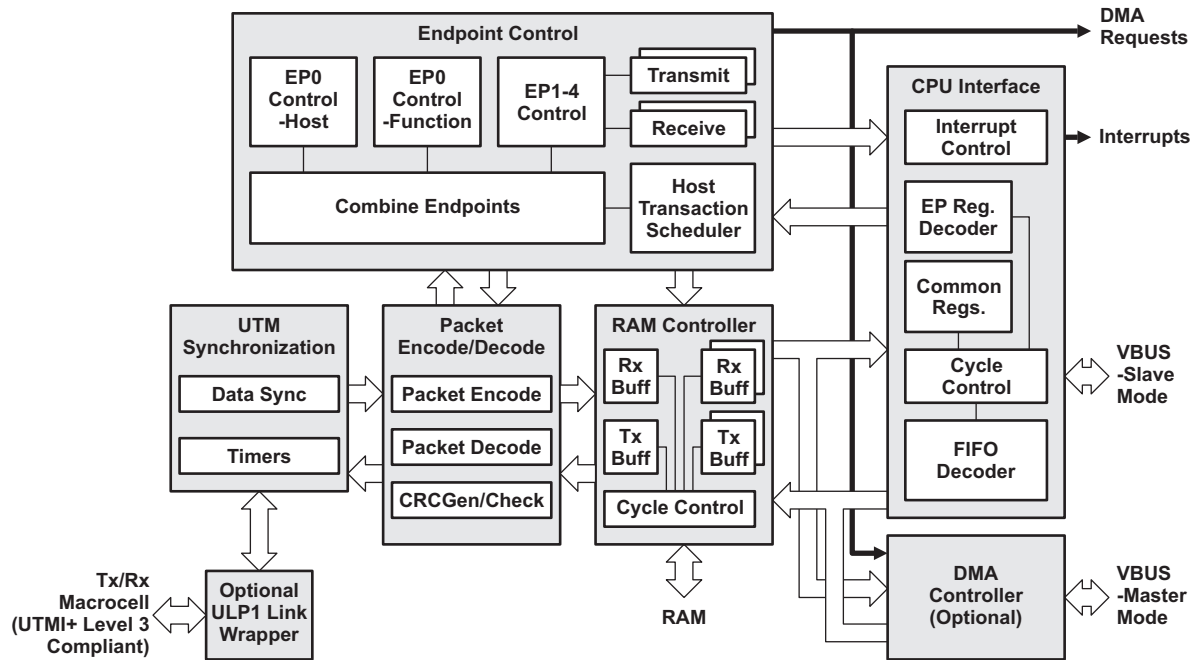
Endpoint Control

EP0 Control -Host

EP0 Control -Function

EP1-4 Control

Transmit

Receive

Combine Endpoints

Host Transaction Scheduler

DMA Requests

CPU Interface

Interrupt Control

Interrupts

EP Reg. Decoder

Common Regs.

Cycle Control

FIFO Decoder

VBUS -Slave Mode

UTM Synchronization

Data Sync

Timers

Packet Encode/Decode

Packet Encode

Packet Decode

CRCGen/Check

RAM Controller

Rx Buff

Rx Buff

Tx Buff

Tx Buff

Cycle Control

RAM

DMA Controller (Optional)

VBUS -Master Mode

Tx/Rx Macrocell (UTMI+ Level 3 Compliant)

Optional ULP1 Link Wrapper